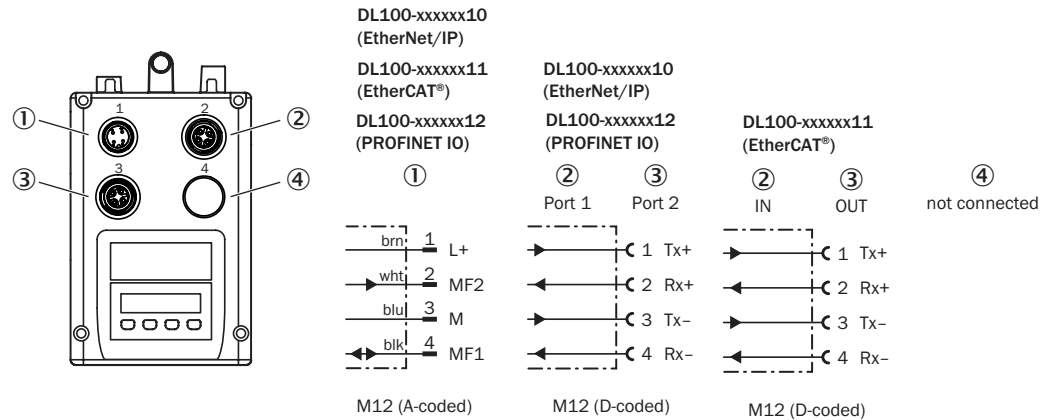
①
②
③
④
1
2
3
4

DL100-xxxxxx10 (EtherNet/IP)
DL100-xxxxxx11 (EtherCAT®)
DL100-xxxxxx12 (PROFINET IO)
①

brn 1 L+
wht 2 MF2
blu 3 M
blk 4 MF1

M12 (A-coded)

DL100-xxxxxx10 (EtherNet/IP)
DL100-xxxxxx12 (PROFINET IO)
② Port 1
③ Port 2

1 Tx+
2 Rx+
3 Tx–
4 Rx–

M12 (D-coded)

DL100-xxxxxx11 (EtherCAT®)
② IN
③ OUT

1 Tx+
2 Rx+
3 Tx–
4 Rx–

M12 (D-coded)

④ not connected